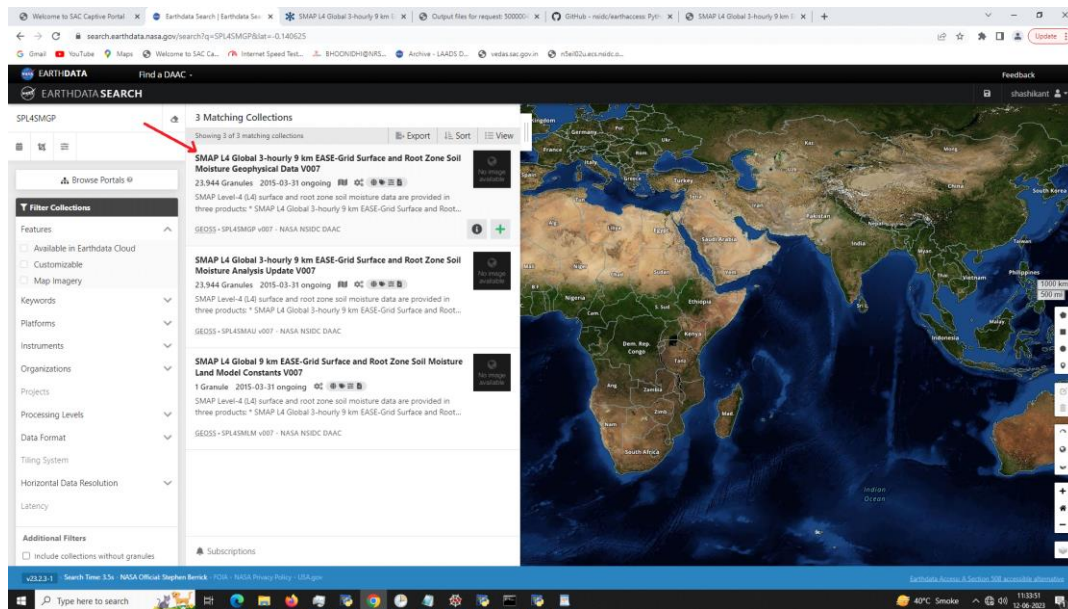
Welcome to SAC Captive Portal × Earthdata Search | Earthdata Sea × SMAP L4 Global 3-hourly 9 km × Output files for request 500000 × GitHub - nsidc/earthaccess Pyth × SMAP L4 Global 3-hourly 9 km × +

search.earthdata.nasa.gov/search?q=SPL4SMGP&lat=-0.140625

Update

Gmail YouTube Maps Welcome to SAC Ca... Internet Speed Test... BHOONIDHI@NRS... Archive - LAADS D... vedas.sac.gov.in n5eil02u.ecs.nsidc.o...

EARTHDATA Find a DAAC Feedback

EARTHDATA SEARCH shashikant

SPL4SMGP

Browse Portals

Filter Collections

Features

Available in Earthdata Cloud

Customizable

Map Imagery

Keywords

Platforms

Instruments

Organizations

Projects

Processing Levels

Data Format

Tiling System

Horizontal Data Resolution

Latency

Additional Filters

Include collections without granules

3 Matching Collections

Showing 3 of 3 matching collections

Export Sort View

SMAP L4 Global 3-hourly 9 km EASE-Grid Surface and Root Zone Soil Moisture Geophysical Data V007

No image available

23,944 Granules 2015-03-31 ongoing

SMAP Level-4 (L4) surface and root zone soil moisture data are provided in three products: * SMAP L4 Global 3-hourly 9 km EASE-Grid Surface and Root...

GEOSS • SPL4SMGP v007 - NASA NSIDC DAAC

SMAP L4 Global 3-hourly 9 km EASE-Grid Surface and Root Zone Soil Moisture Analysis Update V007

No image available

23,944 Granules 2015-03-31 ongoing

SMAP Level-4 (L4) surface and root zone soil moisture data are provided in three products: * SMAP L4 Global 3-hourly 9 km EASE-Grid Surface and Root...

GEOSS • SPL4SMAU v007 - NASA NSIDC DAAC

SMAP L4 Global 9 km EASE-Grid Surface and Root Zone Soil Moisture Land Model Constants V007

No image available

1 Granule 2015-03-31 ongoing

SMAP Level-4 (L4) surface and root zone soil moisture data are provided in three products: * SMAP L4 Global 3-hourly 9 km EASE-Grid Surface and Root...

GEOSS • SPL4SMLM v007 - NASA NSIDC DAAC

Subscriptions

Kingdom Germany France Spain Italy Turkey Iran China South Korea Pakistan India Nepal Taiwan Egypt Saudi Arabia Myanmar Thailand Vietnam Philippines Mali Niger Sudan Nigeria Ethiopia S. Sud Cam Malay Kenya Dem. Rep. Congo Tanz Indonesia Ang Zambia Zimb Mad Nam South Africa Indian Ocean

1000 km
500 mi

v23.2.3-1 Search Time: 3.5s NASA Official: Stephen Berrick FOIA NASA Privacy Policy USA.gov

Earthdata Access: A Section 508 accessible alternative

Type here to search

40°C Smoke 11:33:51 12-06-2023